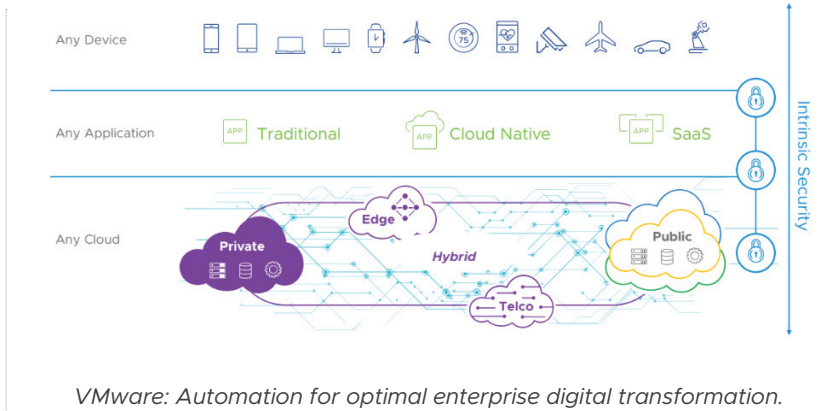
Any Device

75

Any Application

APP Traditional

APP Cloud Native

APP SaaS

Intrinsic Security

Any Cloud

Edge

Private

Hybrid

Public

Telco

VMware: Automation for optimal enterprise digital transformation.